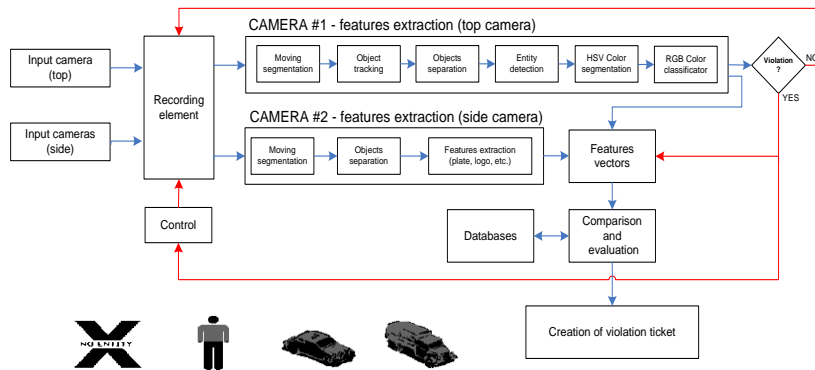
CAMERA #1 - features extraction (top camera)

Input camera (top)

Input cameras (side)

Recording element

Moving segmentation

Object tracking

Objects separation

Entity detection

HSV Color segmentation

RGB Color classificator

Violation ?

NO

YES

CAMERA #2 - features extraction (side camera)

Moving segmentation

Objects separation

Features extraction (plate, logo, etc.)

Features vectors

Control

Databases

Comparison and evaluation

Creation of violation ticket

NO ENTITY